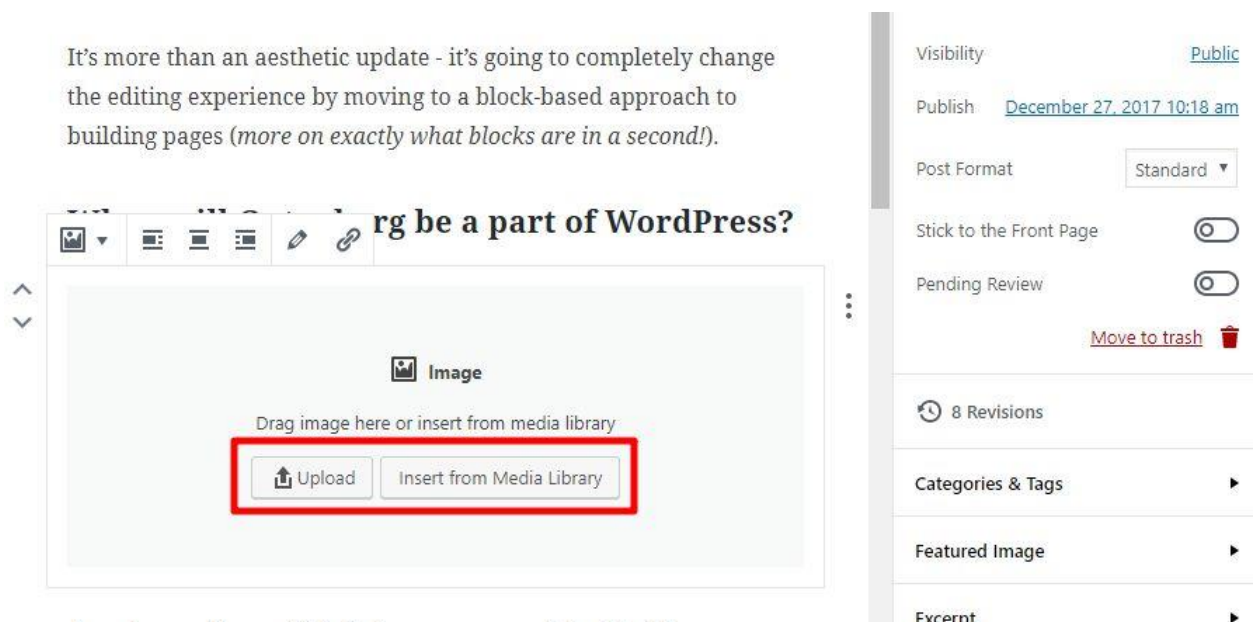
It's more than an aesthetic update - it's going to completely change the editing experience by moving to a block-based approach to building pages (*more on exactly what blocks are in a second!*).

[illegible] rg be a part of WordPress?

Image

Drag image here or insert from media library

Upload Insert from Media Library

Visibility Public

Publish December 27, 2017 10:18 am

Post Format Standard

Stick to the Front Page

Pending Review

Move to trash

8 Revisions

Categories & Tags

Featured Image

Excerpt